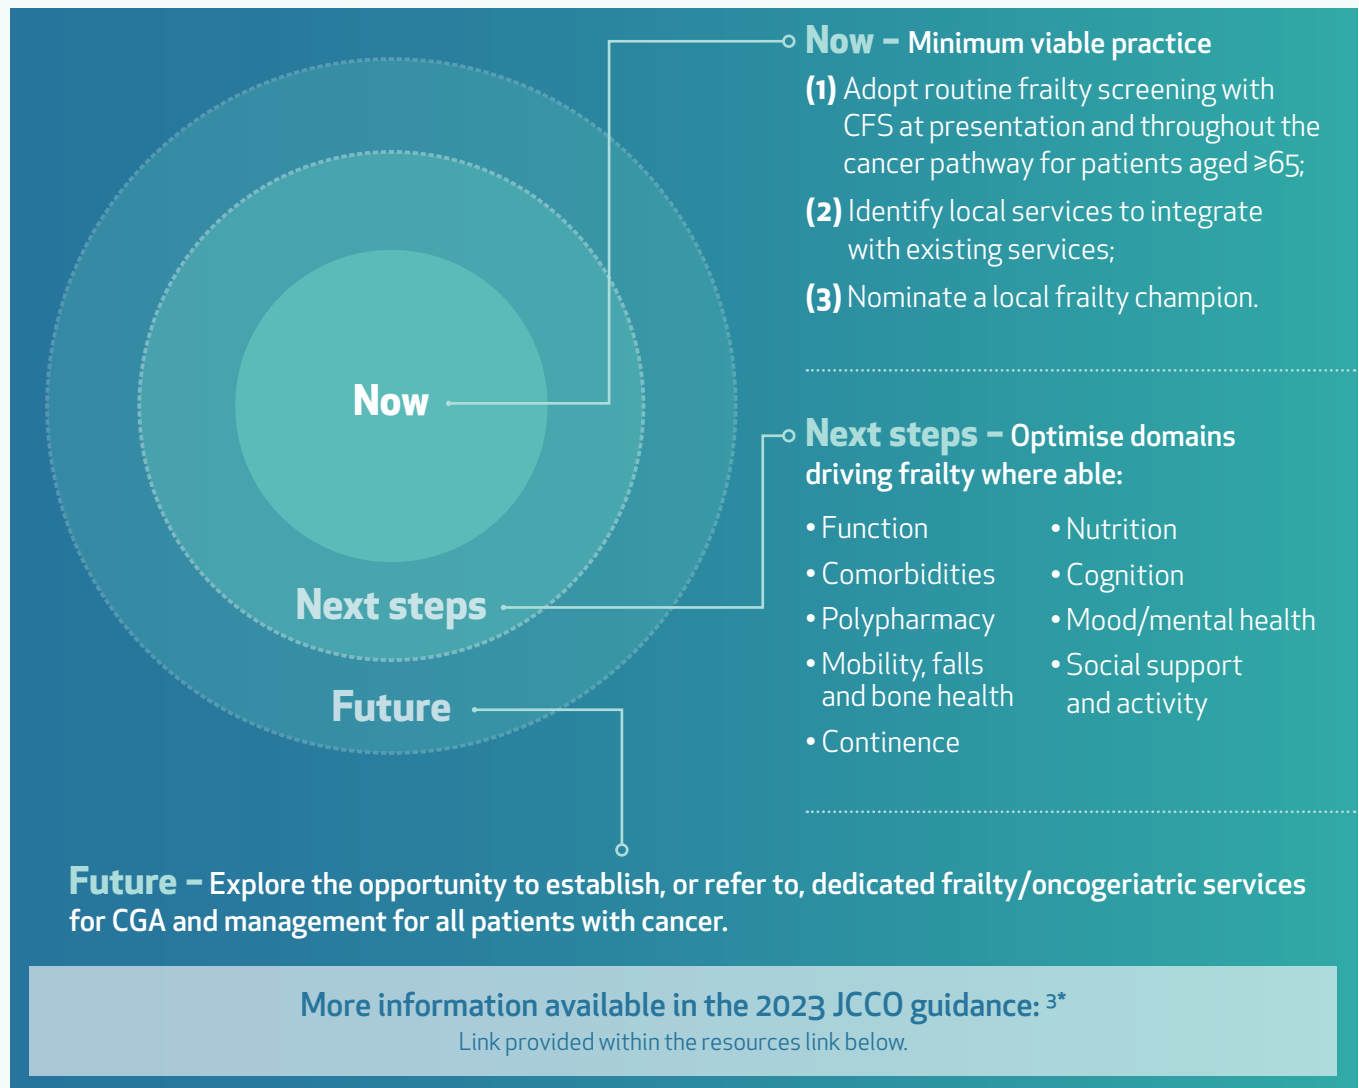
Now

Next steps

Future

Now – Minimum viable practice

(1) Adopt routine frailty screening with CFS at presentation and throughout the cancer pathway for patients aged ≥65;

(2) Identify local services to integrate with existing services;

(3) Nominate a local frailty champion.

Next steps – Optimise domains driving frailty where able:

• Function
• Comorbidities
• Polypharmacy
• Mobility, falls and bone health
• Continence

• Nutrition
• Cognition
• Mood/mental health
• Social support and activity

Future – Explore the opportunity to establish, or refer to, dedicated frailty/oncogeriatric services for CGA and management for all patients with cancer.

More information available in the 2023 JCCO guidance: $^{3*}$
Link provided within the resources link below.